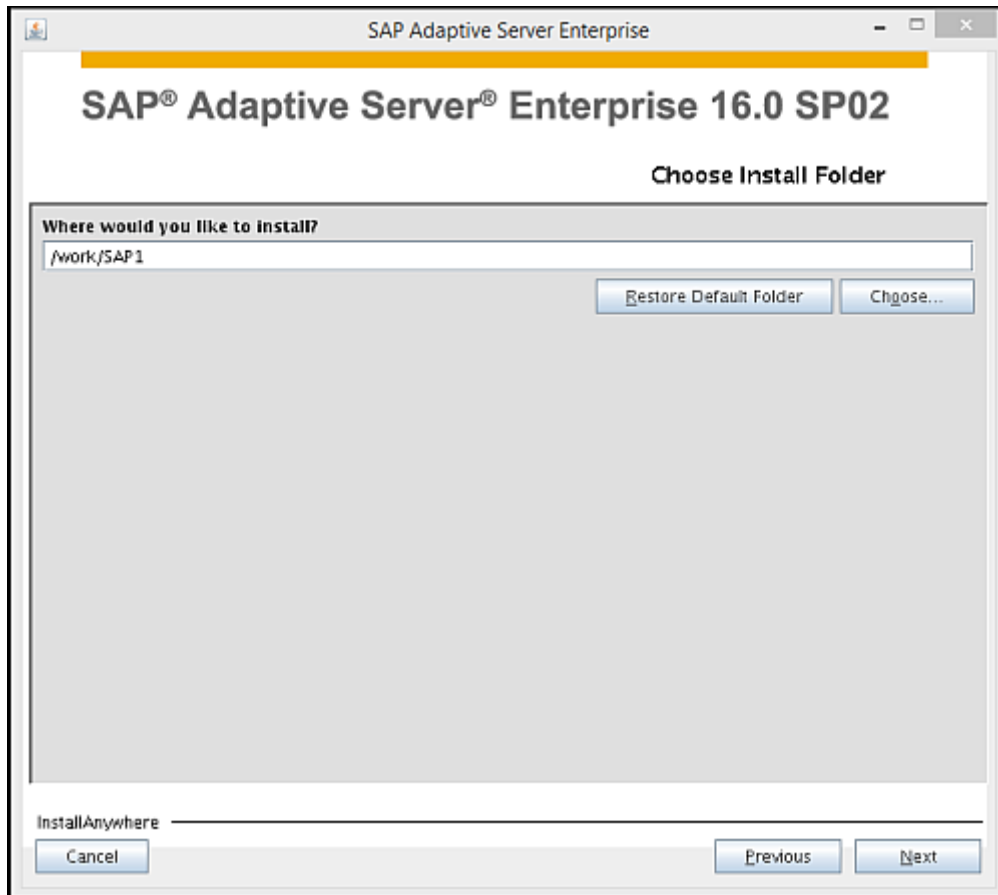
SAP Adaptive Server Enterprise

SAP® Adaptive Server® Enterprise 16.0 SP02

Choose Install Folder

Where would you like to install?

/work/SAP1

Restore Default Folder

Choose...

InstallAnywhere

Cancel

Previous

Next